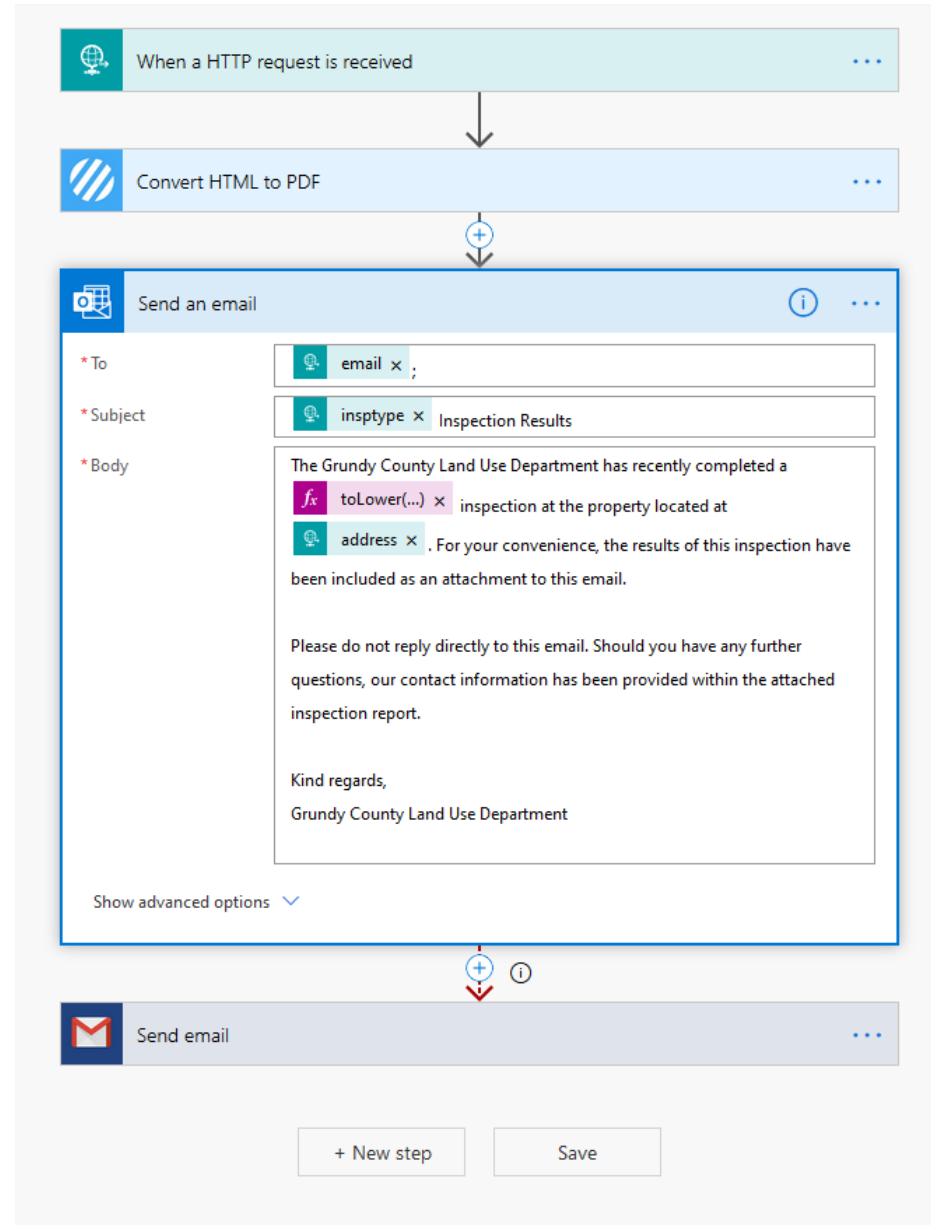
When a HTTP request is received ···

Convert HTML to PDF ···

Send an email ···

* To
email × ;

* Subject
insptype × Inspection Results

* Body
The Grundy County Land Use Department has recently completed a toLower(...) × inspection at the property located at address × . For your convenience, the results of this inspection have been included as an attachment to this email.

Please do not reply directly to this email. Should you have any further questions, our contact information has been provided within the attached inspection report.

Kind regards,
Grundy County Land Use Department

Show advanced options

Send email ···

+ New step

Save